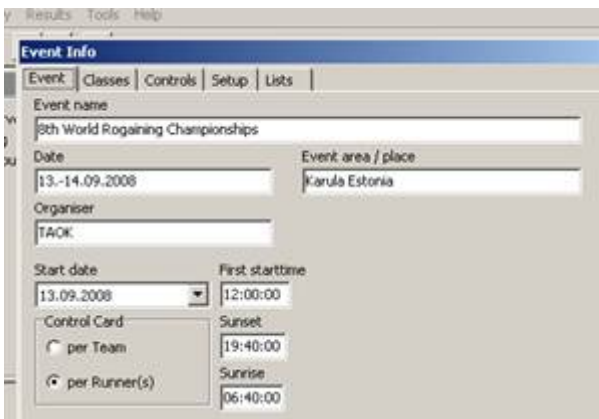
y Results Tools Help

Event Info

Event | Classes | Controls | Setup | Lists

Event name
8th World Rogaining Championships

Date
13.-14.09.2008

Event area / place
Karula Estonia

Organiser
TAOK

Start date
13.09.2008

First starttime
12:00:00

Control Card
per Team
per Runner(s)

Sunset
19:40:00

Sunrise
06:40:00